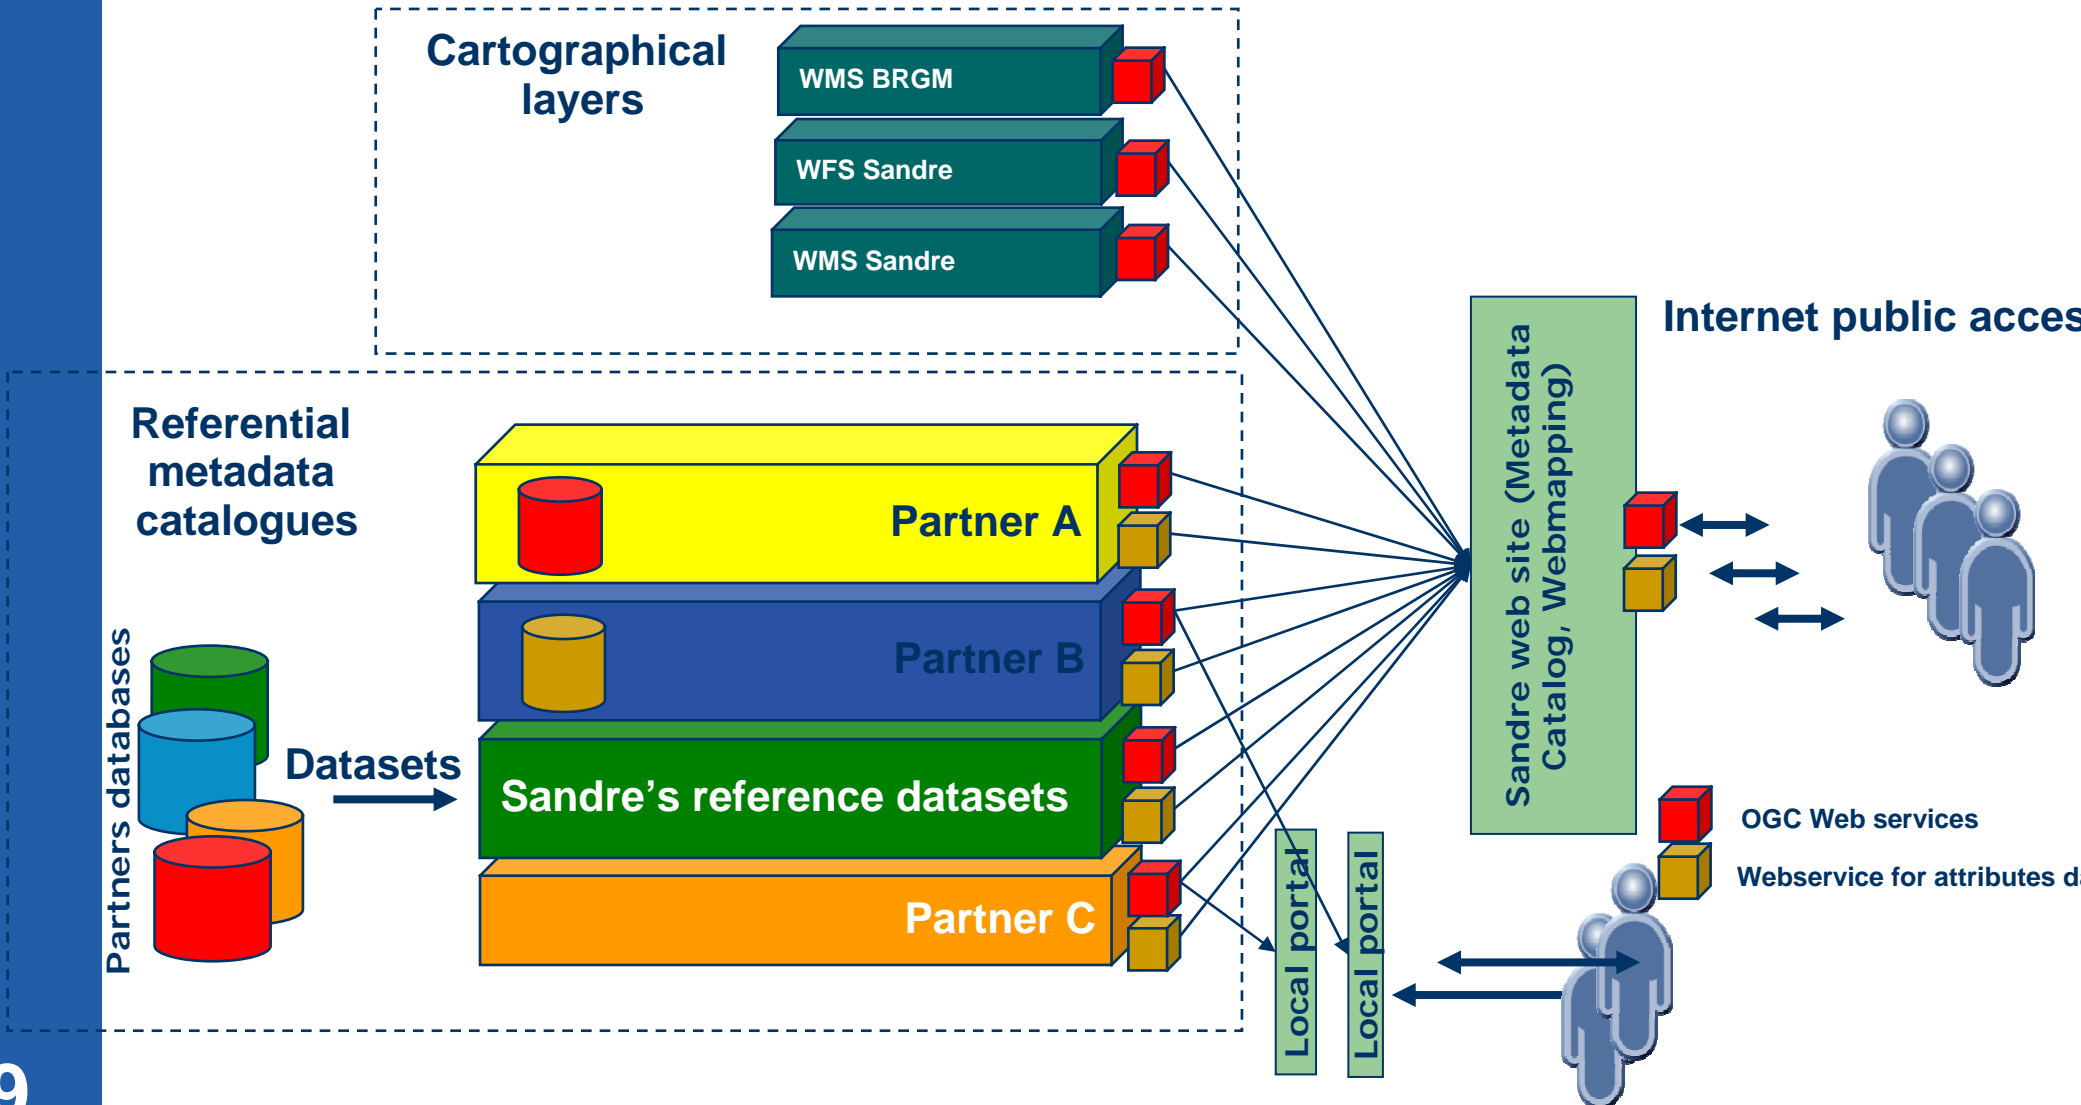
Cartographical layers

WMS BRGM

WFS Sandre

WMS Sandre

Internet public acces

Referential metadata catalogues

Partner A

Partner B

Sandre's reference datasets

Partner C

Partners databases

Datasets

Sandre web site (Metadata Catalog, Webmapping)

OGC Web services

Webservice for attributes d

Local portal

Local portal

9